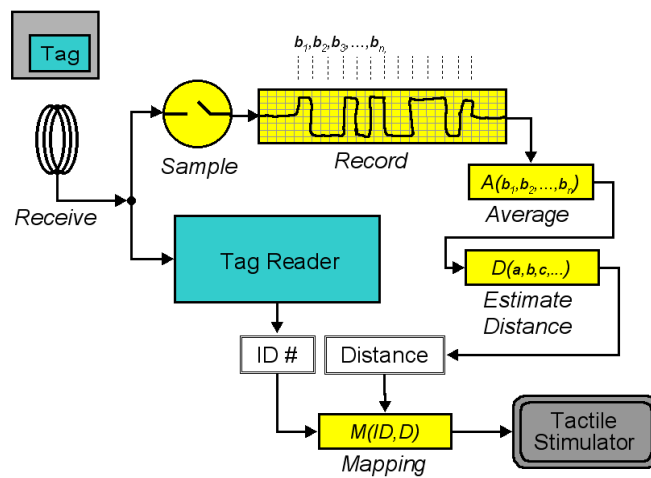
Tag

$b_1, b_2, b_3, \ldots, b_n$

Receive

Sample

Record

$A(b_1, b_2, \ldots, b_n)$

Average

Tag Reader

$D(a,b,c,\ldots)$

Estimate Distance

ID #

Distance

$M(ID,D)$

Mapping

Tactile Stimulator